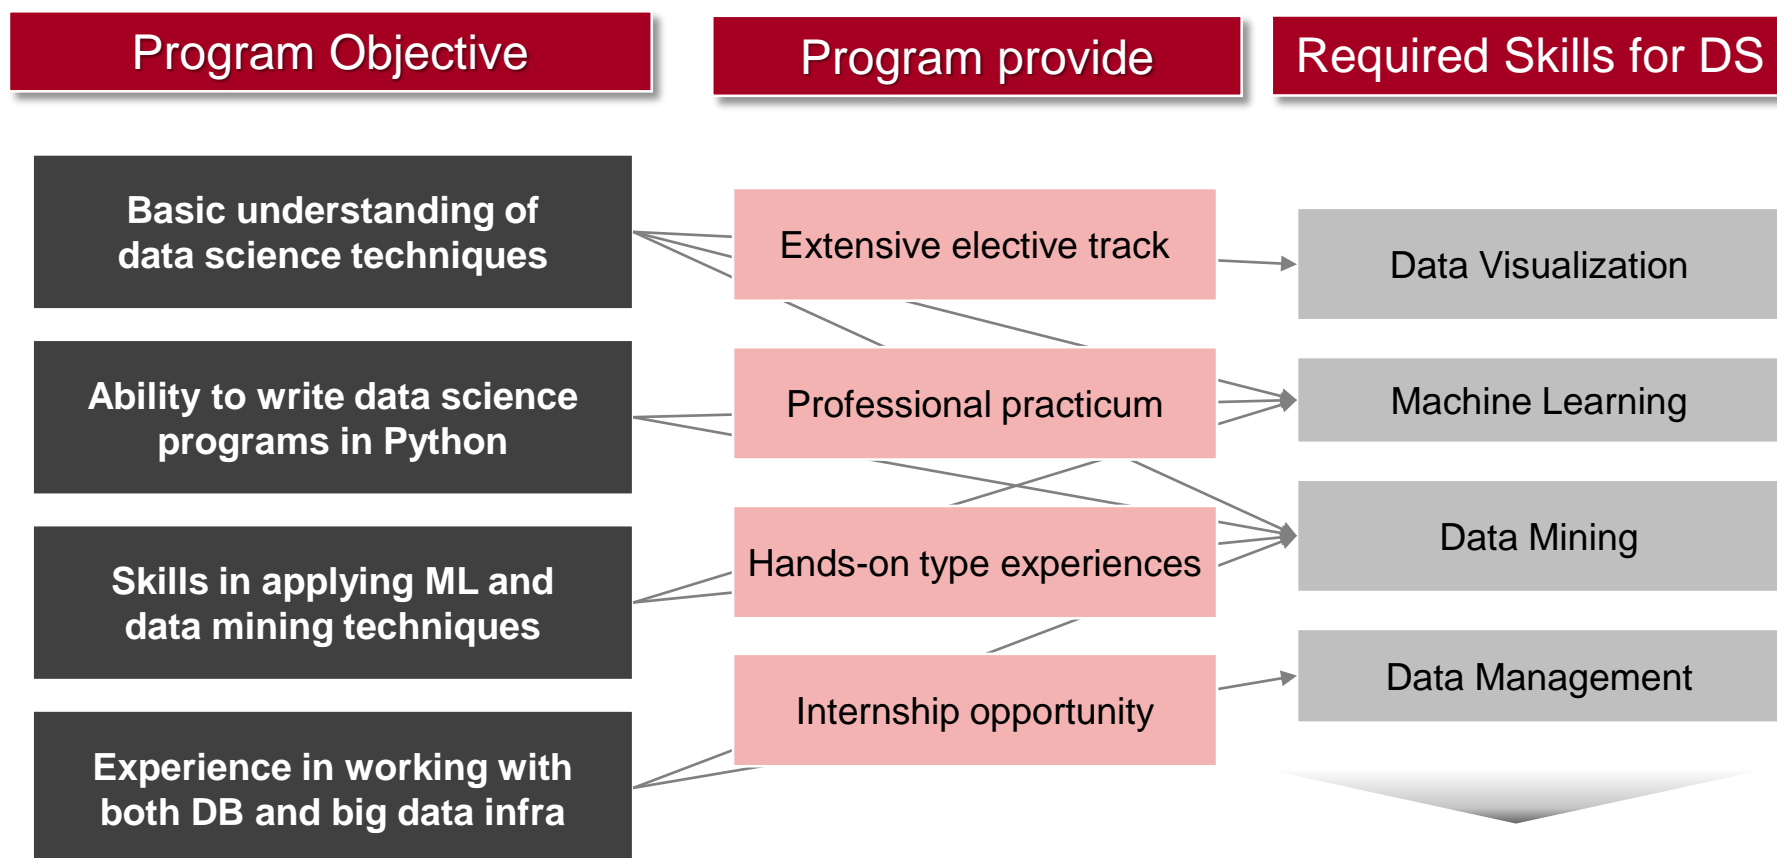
Program Objective

Program provide

Required Skills for DS

Basic understanding of data science techniques

Ability to write data science programs in Python

Skills in applying ML and data mining techniques

Experience in working with both DB and big data infra

Extensive elective track

Professional practicum

Hands-on type experiences

Internship opportunity

Data Visualization

Machine Learning

Data Mining

Data Management